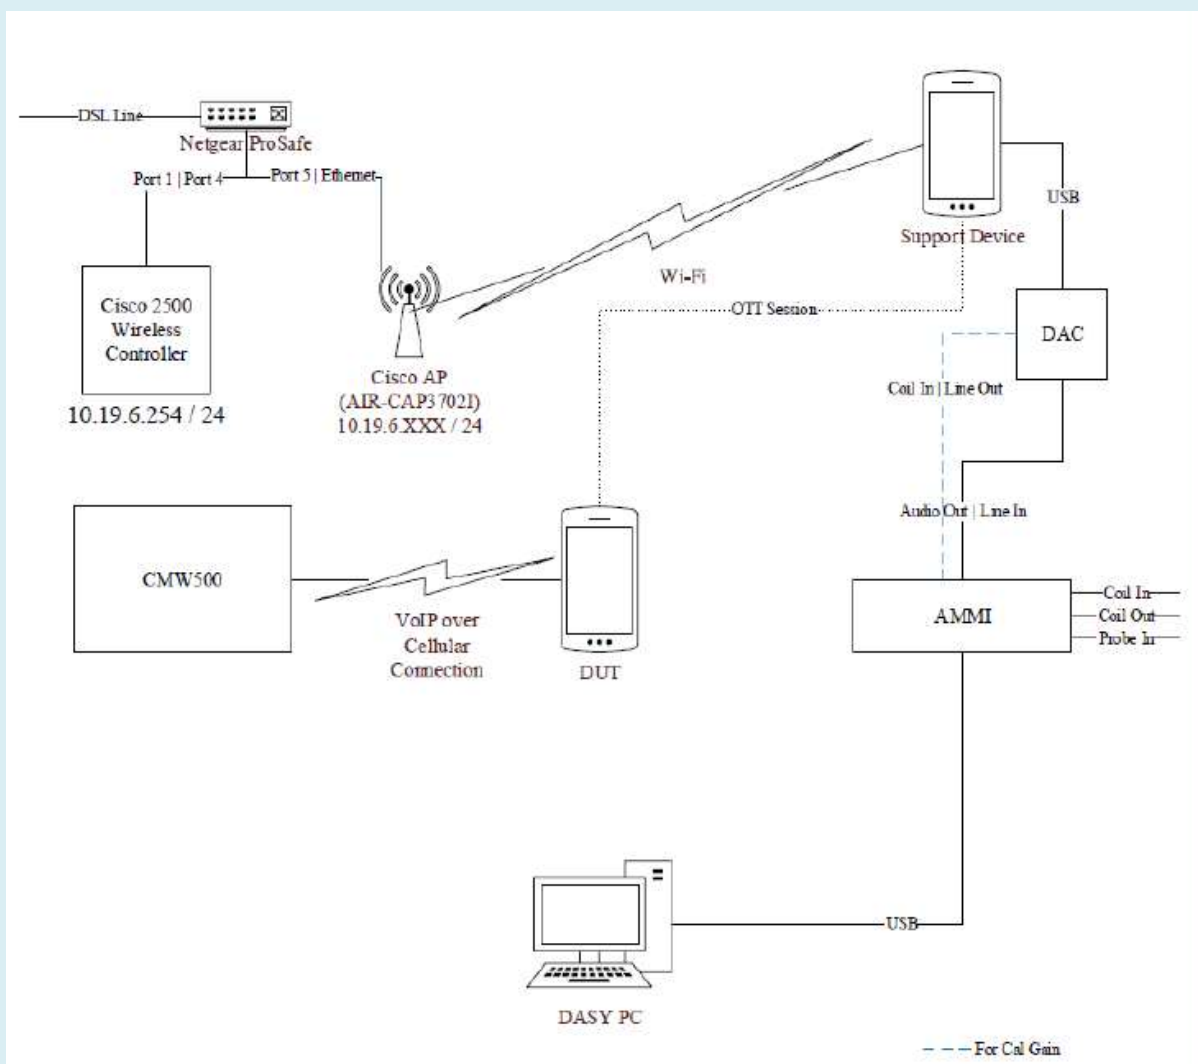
DSL Line

Netgear ProSafe

Port 1 | Port 4

Port 5 | Ethernet

Cisco 2500 Wireless Controller

10.19.6.254 / 24

Cisco AP (AIR-CAP3702I) 10.19.6.XXX / 24

Wi-Fi

Support Device

USB

OTT Session

DAC

Coil In | Line Out

Audio Out | Line In

CMW500

VoIP over Cellular Connection

DUT

AMMI

Coil In

Coil Out

Probe In

USB

DASY PC

For Cal Gain